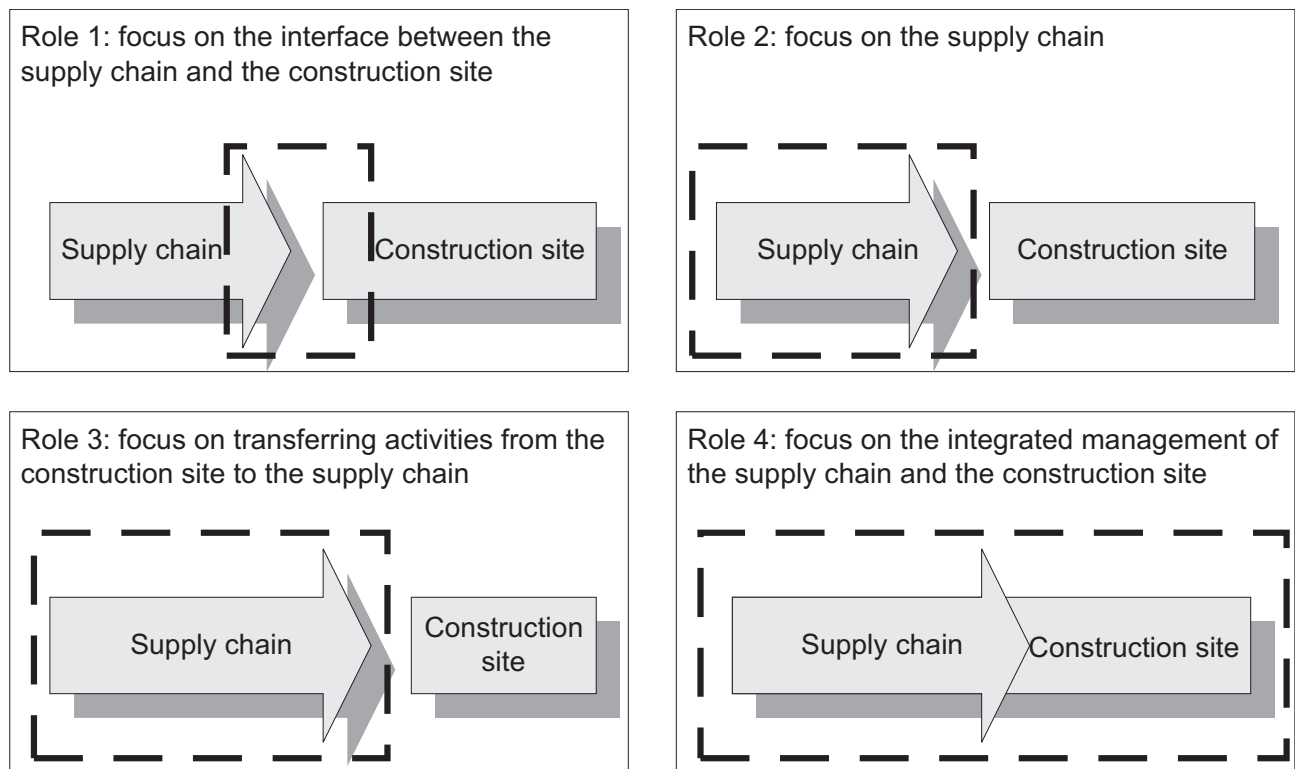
Role 1: focus on the interface between the supply chain and the construction site

Supply chain

Construction site

Role 2: focus on the supply chain

Supply chain

Construction site

Role 3: focus on transferring activities from the construction site to the supply chain

Supply chain

Construction site

Role 4: focus on the integrated management of the supply chain and the construction site

Supply chain

Construction site